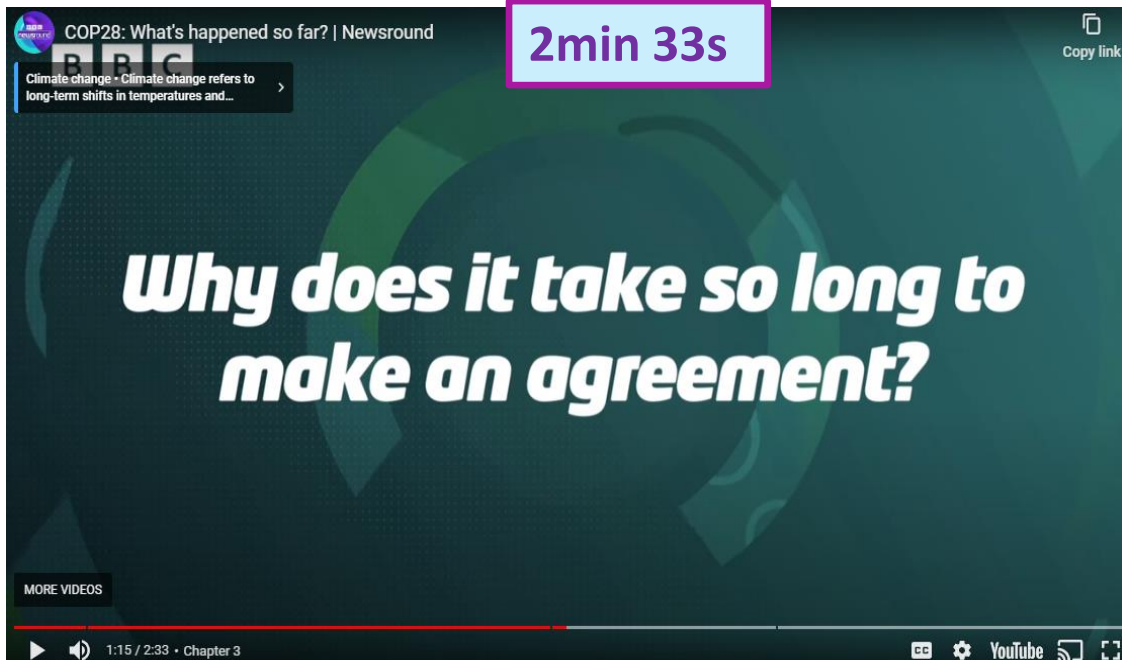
COP28: What's happened so far? | Newsround

2min 33s

Copy link

BBC

Climate change • Climate change refers to long-term shifts in temperatures and...

Why does it take so long to make an agreement?

MORE VIDEOS

1:15 / 2:33 • Chapter 3

CC

YouTube